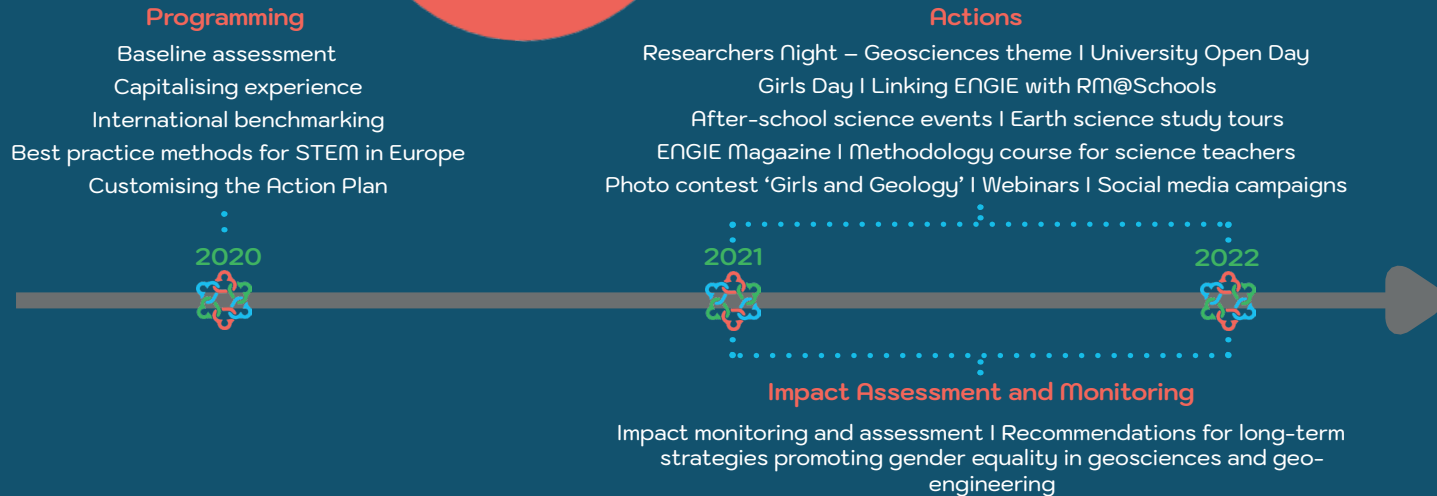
Programming
Baseline assessment
Capitalising experience
International benchmarking
Best practice methods for STEM in Europe
Customising the Action Plan

Actions
Researchers Night – Geosciences theme I University Open Day
Girls Day I Linking ENGIE with RM@Schools
After-school science events I Earth science study tours
ENGIE Magazine I Methodology course for science teachers
Photo contest 'Girls and Geology' I Webinars I Social media campaigns

2020

2021

2022

Impact Assessment and Monitoring
Impact monitoring and assessment I Recommendations for long-term strategies promoting gender equality in geosciences and geo-engineering